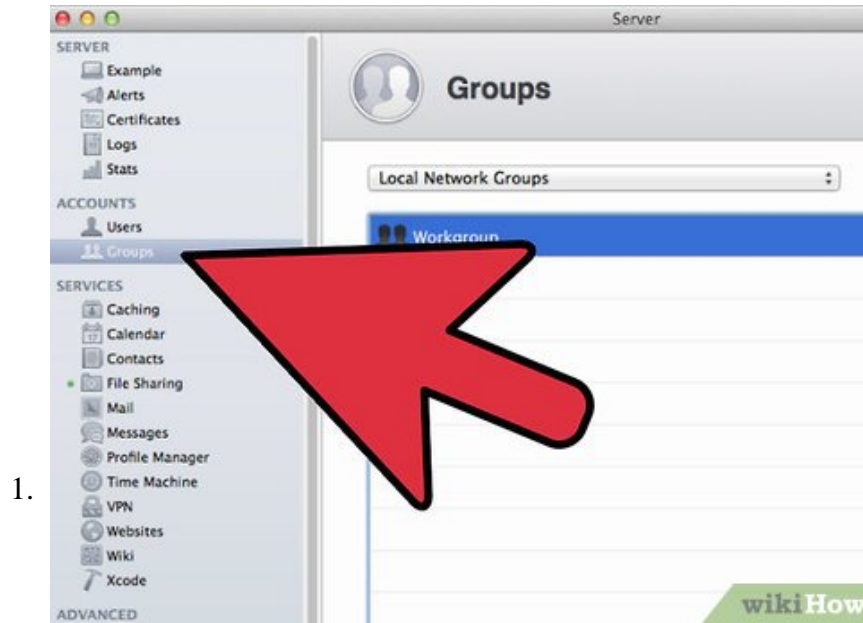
1.

Server

SERVER
Example
Alerts
Certificates
Logs
Stats
ACCOUNTS
Users
Groups
SERVICES
Caching
Calendar
Contacts
File Sharing
Mail
Messages
Profile Manager
Time Machine
VPN
Websites
Wiki
Xcode
ADVANCED

Groups

Local Network Groups

Workgroup

wikiHow